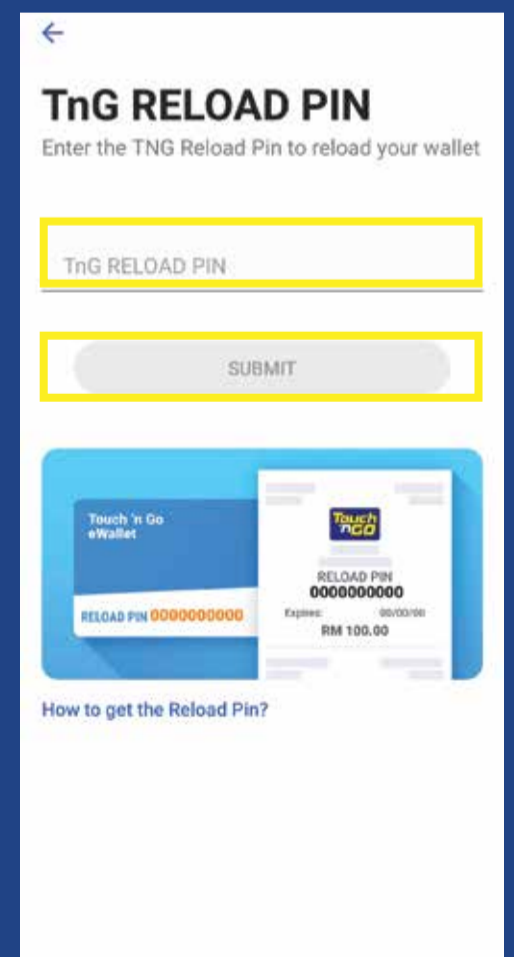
←

TnG RELOAD PIN

Enter the TNG Reload Pin to reload your wallet

TnG RELOAD PIN

SUBMIT

Touch 'n Go eWallet

RELOAD PIN 0000000000

Touch 'n GO

RELOAD PIN
0000000000

Expires: 00/00/00

RM 100.00

How to get the Reload Pin?